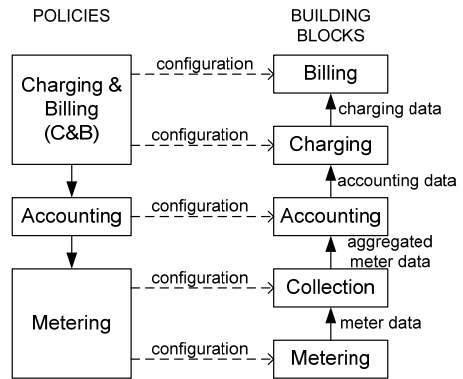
POLICIES

BUILDING BLOCKS

Charging & Billing (C&B)

configuration

Billing

charging data

configuration

Charging

accounting data

Accounting

configuration

Accounting

aggregated meter data

configuration

Collection

Metering

meter data

configuration

Metering